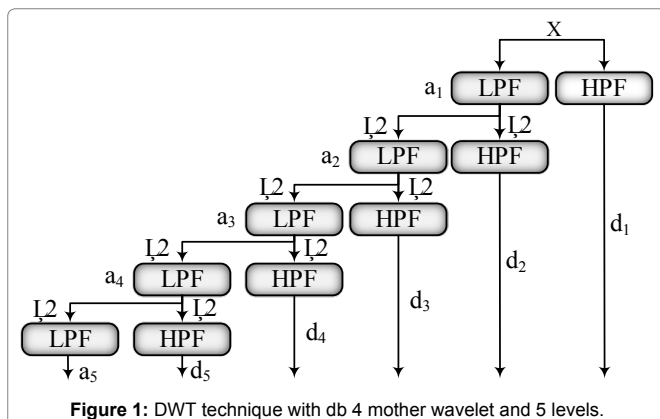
X

$a_1$ LPF HPF

Ị2 Ị2

$a_2$ LPF HPF

Ị2 Ị2

$a_3$ LPF HPF

Ị2 Ị2

$a_4$ LPF HPF

Ị2 Ị2

LPF HPF

$a_5$ $d_5$ $d_4$ $d_3$ $d_2$ $d_1$

**Figure 1:** DWT technique with db 4 mother wavelet and 5 levels.